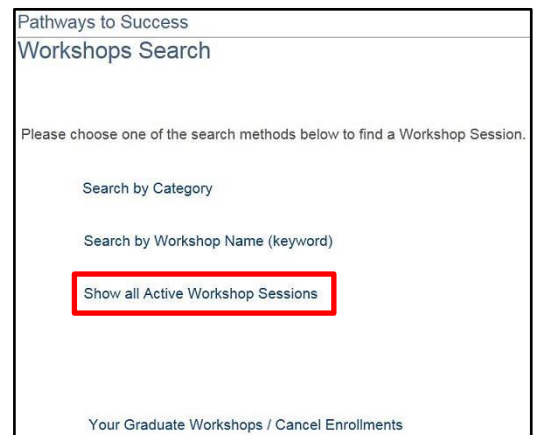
Pathways to Success

Workshops Search

Please choose one of the search methods below to find a Workshop Session.

Search by Category

Search by Workshop Name (keyword)

Show all Active Workshop Sessions

Your Graduate Workshops / Cancel Enrollments